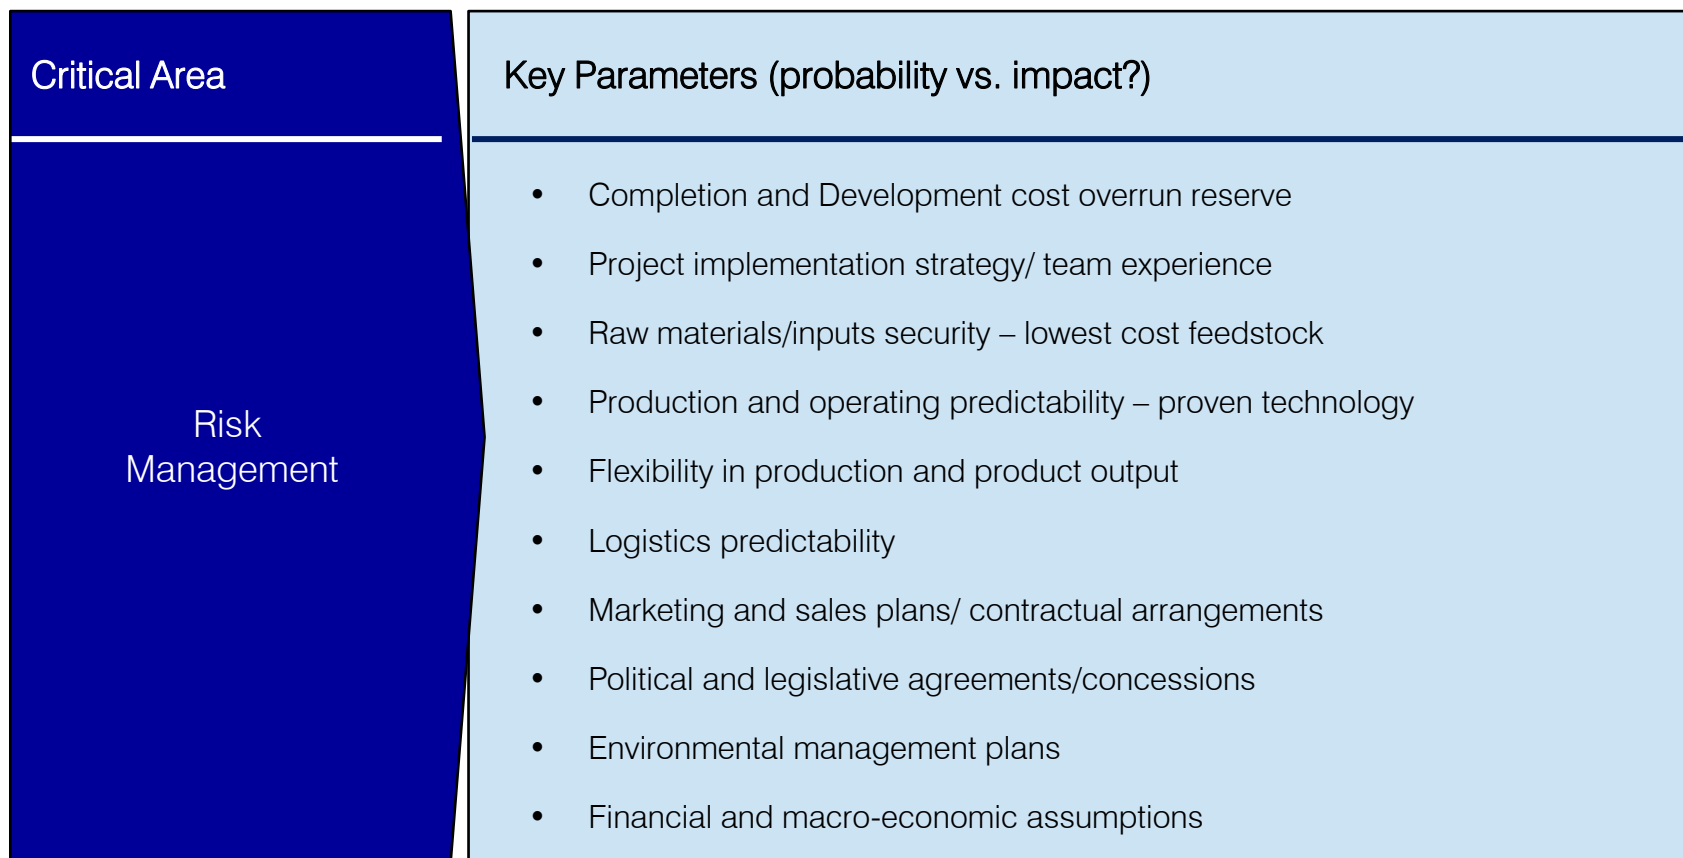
Critical Area

Risk Management

Key Parameters (probability vs. impact?)

- Completion and Development cost overrun reserve
- Project implementation strategy/ team experience
- Raw materials/inputs security – lowest cost feedstock
- Production and operating predictability – proven technology
- Flexibility in production and product output
- Logistics predictability
- Marketing and sales plans/ contractual arrangements
- Political and legislative agreements/concessions
- Environmental management plans
- Financial and macro-economic assumptions